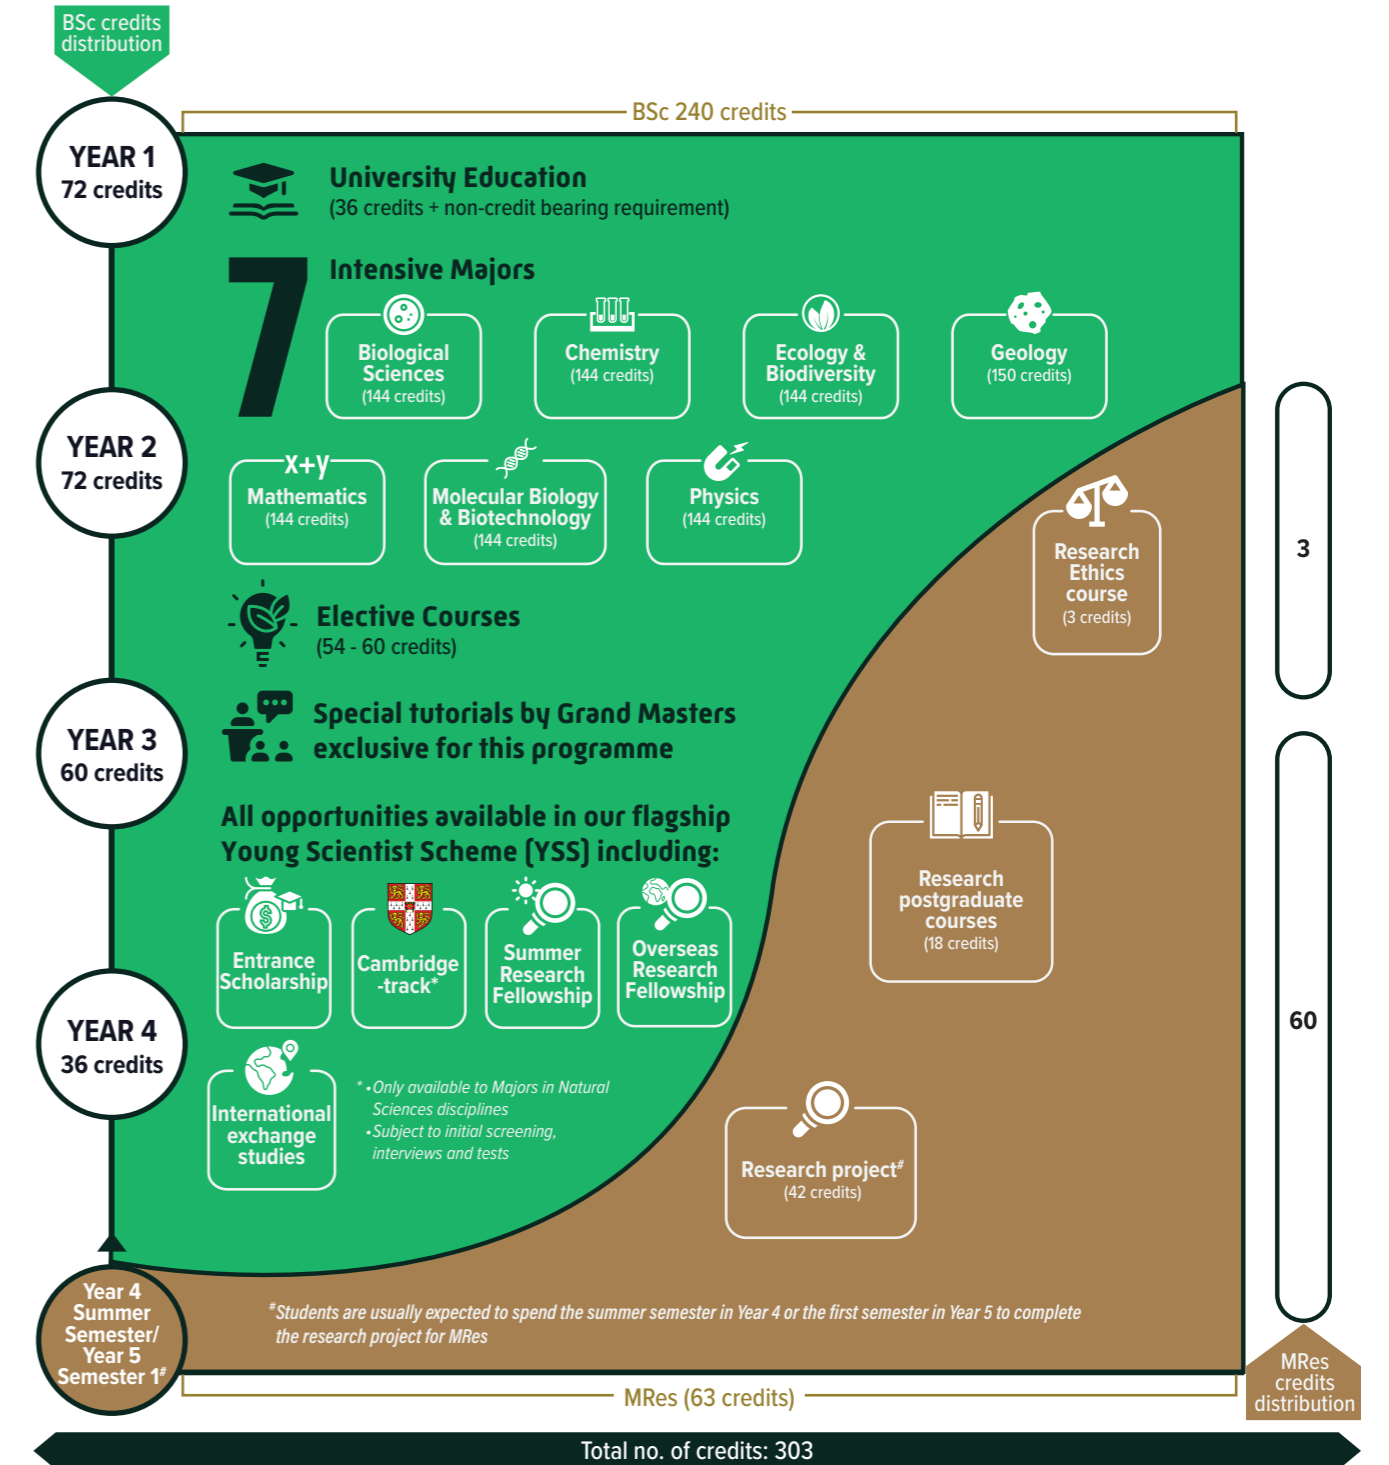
BSc credits distribution

BSc 240 credits

YEAR 1
72 credits

University Education
(36 credits + non-credit bearing requirement)

7

Intensive Majors

Biological Sciences
(144 credits)

Chemistry
(144 credits)

Ecology & Biodiversity
(144 credits)

Geology
(150 credits)

YEAR 2
72 credits

x+y
Mathematics
(144 credits)

Molecular Biology & Biotechnology
(144 credits)

Physics
(144 credits)

Research Ethics course
(3 credits)

3

Elective Courses
(54 - 60 credits)

YEAR 3
60 credits

Special tutorials by Grand Masters exclusive for this programme

All opportunities available in our flagship Young Scientist Scheme (YSS) including:

Research postgraduate courses
(18 credits)

Entrance Scholarship

Cambridge -track*

Summer Research Fellowship

Overseas Research Fellowship

60

YEAR 4
36 credits

International exchange studies

* •Only available to Majors in Natural Sciences disciplines
•Subject to initial screening, interviews and tests

Research project#
(42 credits)

Year 4 Summer Semester/ Year 5 Semester 1#

#Students are usually expected to spend the summer semester in Year 4 or the first semester in Year 5 to complete the research project for MRes

MRes (63 credits)

MRes credits distribution

Total no. of credits: 303